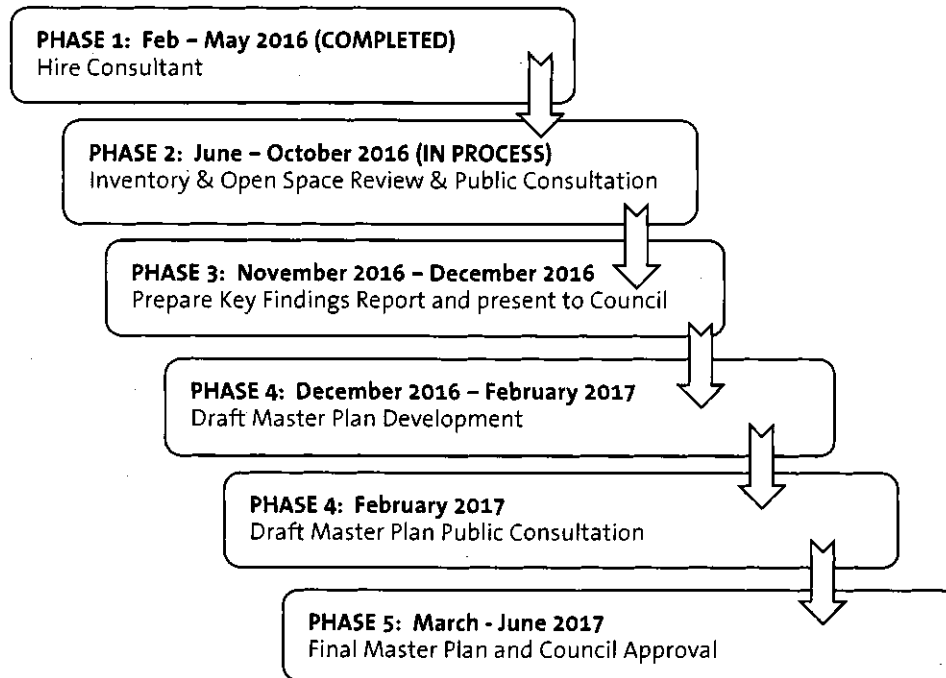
PHASE 1: Feb – May 2016 (COMPLETED)
Hire Consultant

PHASE 2: June – October 2016 (IN PROCESS)
Inventory & Open Space Review & Public Consultation

PHASE 3: November 2016 – December 2016
Prepare Key Findings Report and present to Council

PHASE 4: December 2016 – February 2017
Draft Master Plan Development

PHASE 4: February 2017
Draft Master Plan Public Consultation

PHASE 5: March - June 2017
Final Master Plan and Council Approval